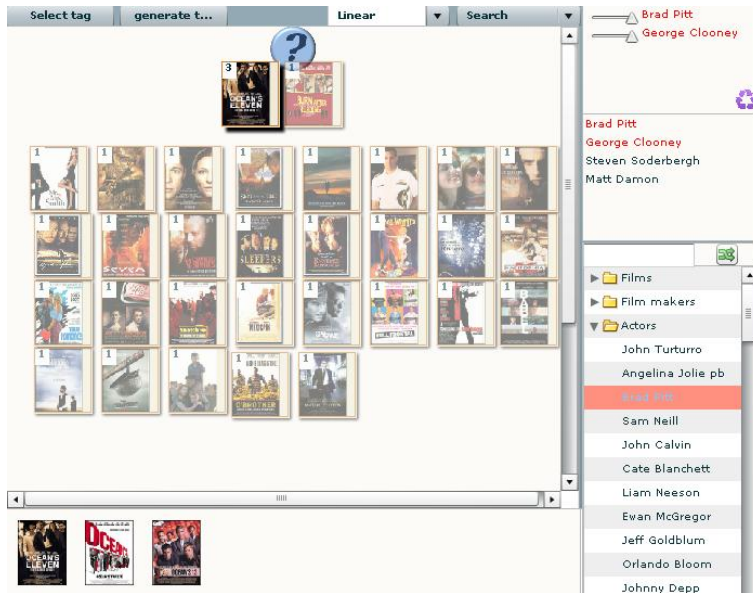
Select tag | generate t... | Linear | Search

Brad Pitt
George Clooney

3 OCEAN'S ELEVEN

1

Brad Pitt
George Clooney
Steven Soderbergh
Matt Damon

Films
Film makers
Actors
John Turturro
Angelina Jolie pb
Brad Pitt
Sam Neill
John Calvin
Cate Blanchett
Liam Neeson
Ewan McGregor
Jeff Goldblum
Orlando Bloom
Johnny Depp

OCEAN'S ELEVEN
OCEAN'S